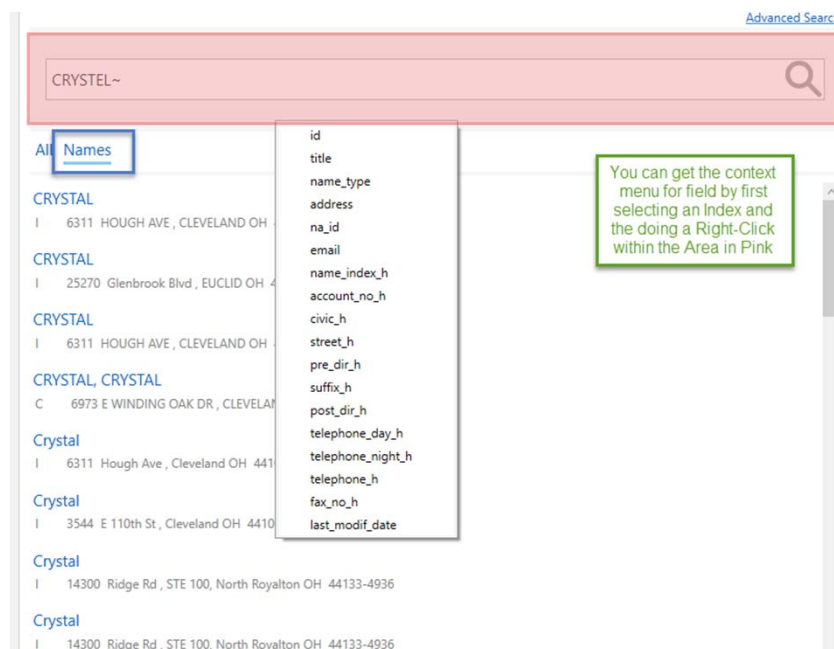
Advanced Searc

CRYSTEL~

All Names

id
title
name_type
address
na_id
email
name_index_h
account_no_h
civic_h
street_h
pre_dir_h
suffix_h
post_dir_h
telephone_day_h
telephone_night_h
telephone_h
fax_no_h
last_modif_date

You can get the context menu for field by first selecting an Index and the doing a Right-Click within the Area in Pink

CRYSTAL
I 6311 HOUGH AVE , CLEVELAND OH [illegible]

CRYSTAL
I 25270 Glenbrook Blvd , EUCLID OH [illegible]

CRYSTAL
I 6311 HOUGH AVE , CLEVELAND OH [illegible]

CRYSTAL, CRYSTAL
C 6973 E WINDING OAK DR , CLEVELA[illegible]

Crystal
I 6311 Hough Ave , Cleveland OH 441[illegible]

Crystal
I 3544 E 110th St , Cleveland OH 4410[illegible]

Crystal
I 14300 Ridge Rd , STE 100, North Royalton OH 44133-4936

Crystal
I 14300 Ridge Rd , STE 100, North Royalton OH 44133-4936